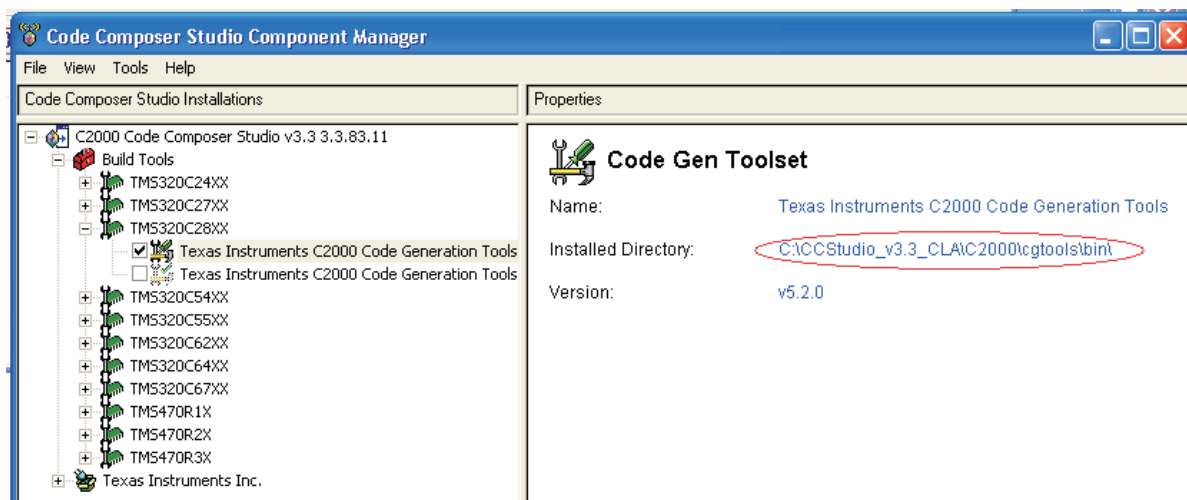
Code Composer Studio Component Manager

File View Tools Help

Code Composer Studio Installations

C2000 Code Composer Studio v3.3 3.3.83.11
Build Tools
TMS320C24XX
TMS320C27XX
TMS320C28XX
Texas Instruments C2000 Code Generation Tools
Texas Instruments C2000 Code Generation Tools
TMS320C54XX
TMS320C55XX
TMS320C62XX
TMS320C64XX
TMS320C67XX
TMS470R1X
TMS470R2X
TMS470R3X
Texas Instruments Inc.

Properties

Code Gen Toolset

Name: Texas Instruments C2000 Code Generation Tools

Installed Directory: C:\CCStudio_v3.3_CLA\C2000\cgtools\bin\

Version: v5.2.0